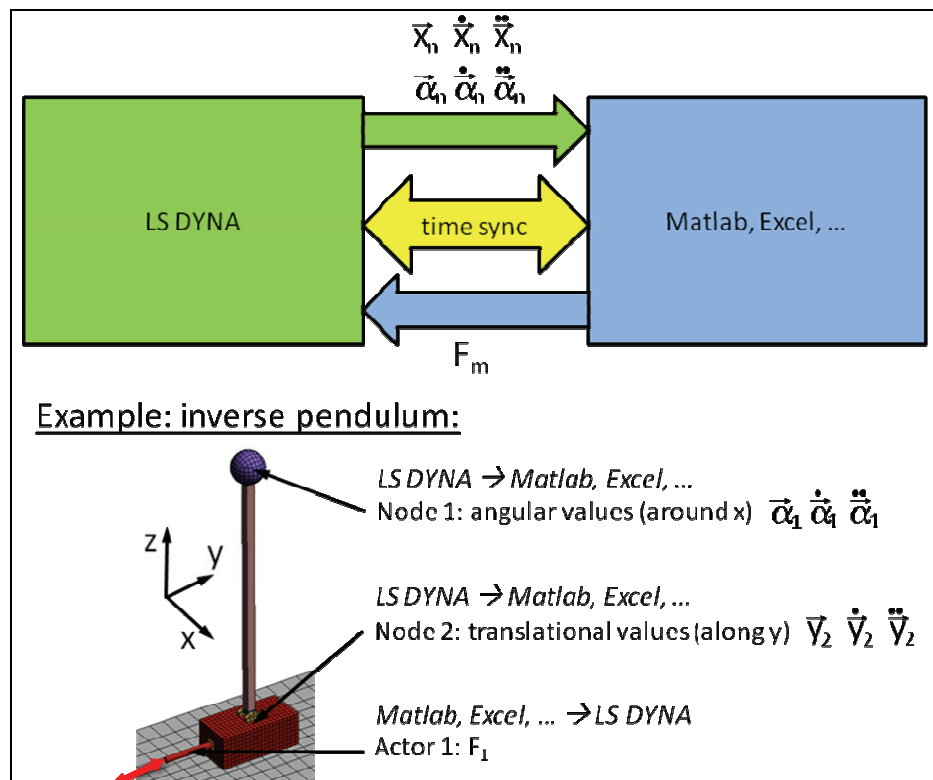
$\vec{x}_n$ $\dot{\vec{x}}_n$ $\ddot{\vec{x}}_n$

$\vec{\alpha}_n$ $\dot{\vec{\alpha}}_n$ $\ddot{\vec{\alpha}}_n$

LS DYNA

time sync

Matlab, Excel, ...

$F_m$

Example: inverse pendulum:

z

y

x

*LS DYNA → Matlab, Excel, ...*
Node 1: angular values (around x) $\vec{\alpha}_1$ $\dot{\vec{\alpha}}_1$ $\ddot{\vec{\alpha}}_1$

*LS DYNA → Matlab, Excel, ...*
Node 2: translational values (along y) $\vec{y}_2$ $\dot{\vec{y}}_2$ $\ddot{\vec{y}}_2$

*Matlab, Excel, ... → LS DYNA*
Actor 1: $F_1$